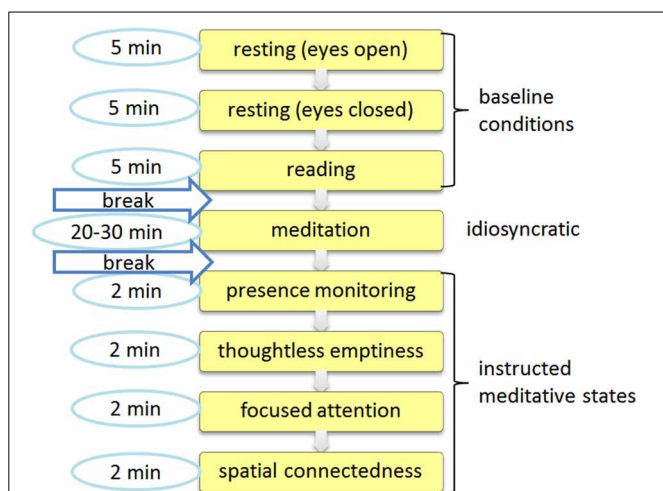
5 min
resting (eyes open)
5 min
resting (eyes closed)
baseline conditions
5 min
reading
break
20-30 min
meditation
idiosyncratic
break
2 min
presence monitoring
2 min
thoughtless emptiness
instructed meditative states
2 min
focused attention
2 min
spatial connectedness